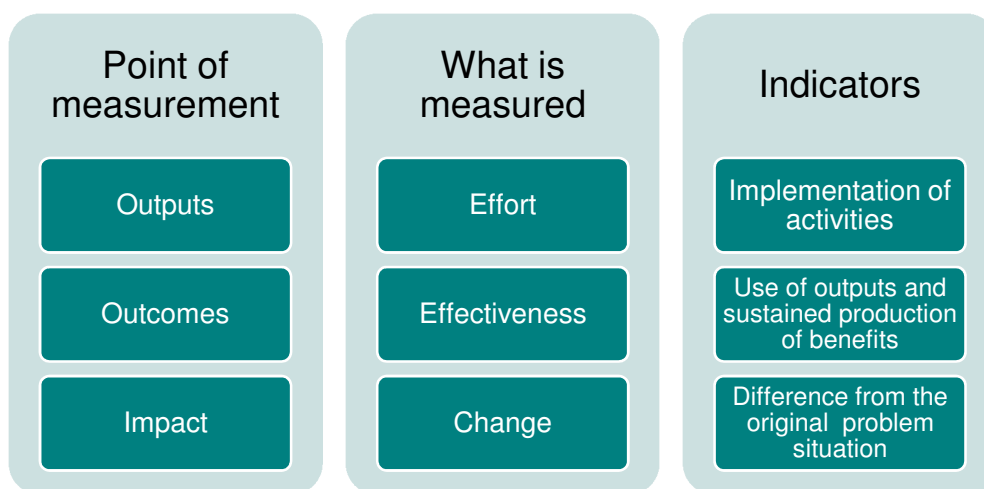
Point of measurement

Outputs

Outcomes

Impact

What is measured

Effort

Effectiveness

Change

Indicators

Implementation of activities

Use of outputs and sustained production of benefits

Difference from the original problem situation